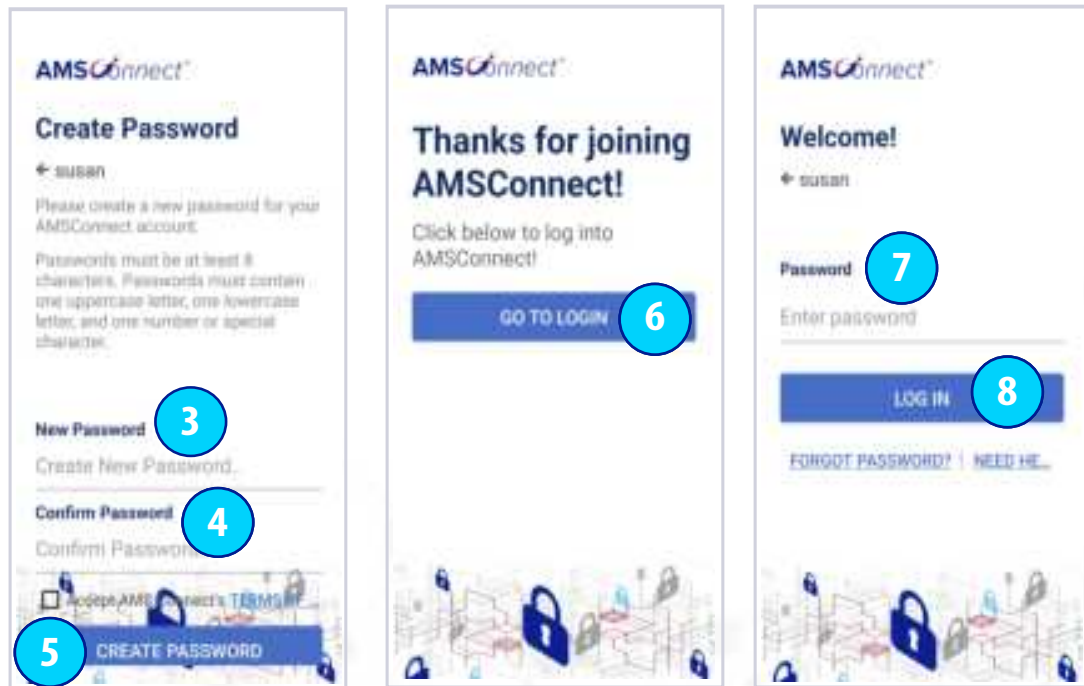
AMSConnect

Create Password

← susan

Please create a new password for your AMSConnect account.

Passwords must be at least 8 characters. Passwords must contain one uppercase letter, one lowercase letter, and one number or special character.

New Password 3

Create New Password

Confirm Password 4

Confirm Passwo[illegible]

Accept AMS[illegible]nnect's TERMS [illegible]

5 CREATE PASSWORD

AMSConnect

Thanks for joining AMSConnect!

Click below to log into AMSConnect!

GO TO LOGIN 6

AMSConnect

Welcome!

← susan

Password 7

Enter password

LOG IN 8

FORGOT PASSWORD? | NEED HE...